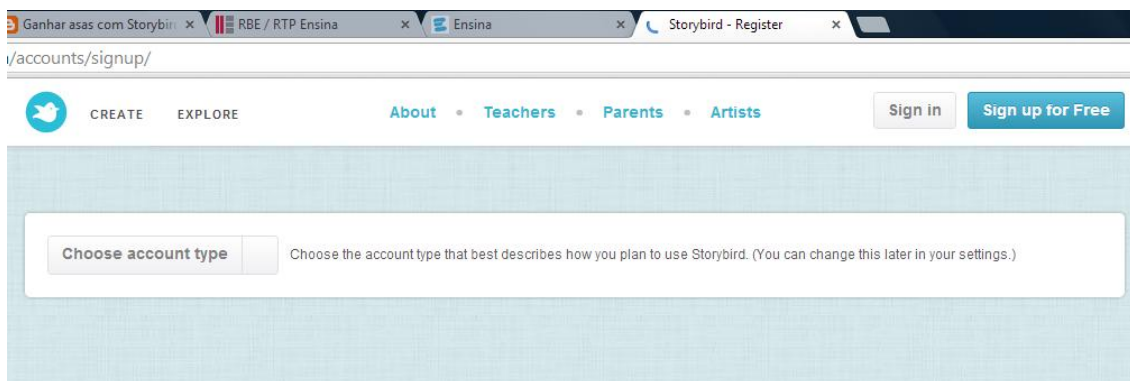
Ganhar asas com Storybir ×
RBE / RTP Ensina ×
Ensina ×
Storybird - Register ×

/accounts/signup/

CREATE EXPLORE
About • Teachers • Parents • Artists
Sign in
Sign up for Free

Choose account type
Choose the account type that best describes how you plan to use Storybird. (You can change this later in your settings.)